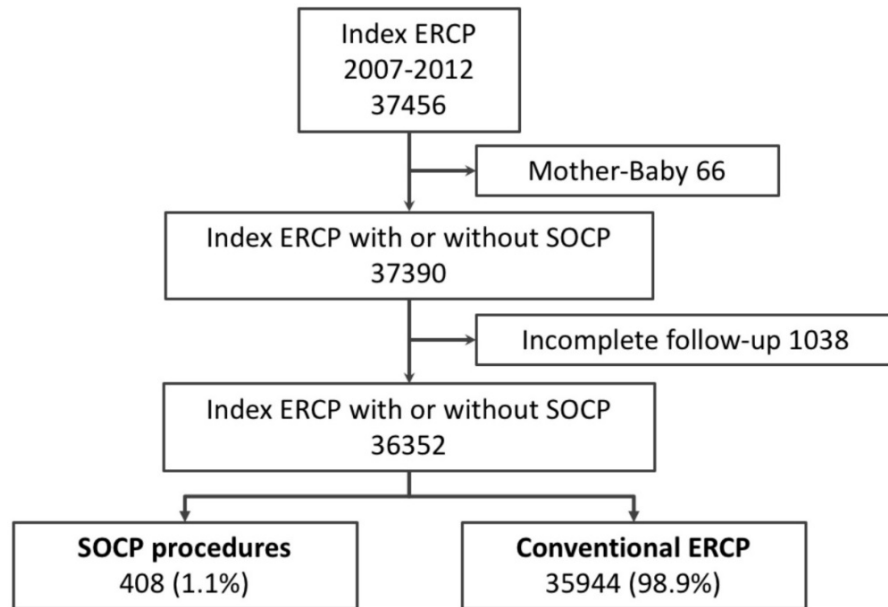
Index ERCP
2007-2012
37456

Mother-Baby 66

Index ERCP with or without SOCP
37390

Incomplete follow-up 1038

Index ERCP with or without SOCP
36352

**SOCP procedures**
408 (1.1%)

**Conventional ERCP**
35944 (98.9%)